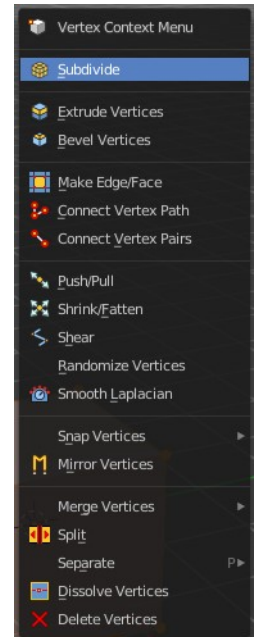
Vertex Context Menu

Subdivide

Extrude Vertices
Bevel Vertices

Make Edge/Face
Connect Vertex Path
Connect Vertex Pairs

Push/Pull
Shrink/Fatten
Shear
Randomize Vertices
Smooth Laplacian

Snap Vertices ▸
Mirror Vertices

Merge Vertices ▸
Split
Separate P▸
Dissolve Vertices
Delete Vertices